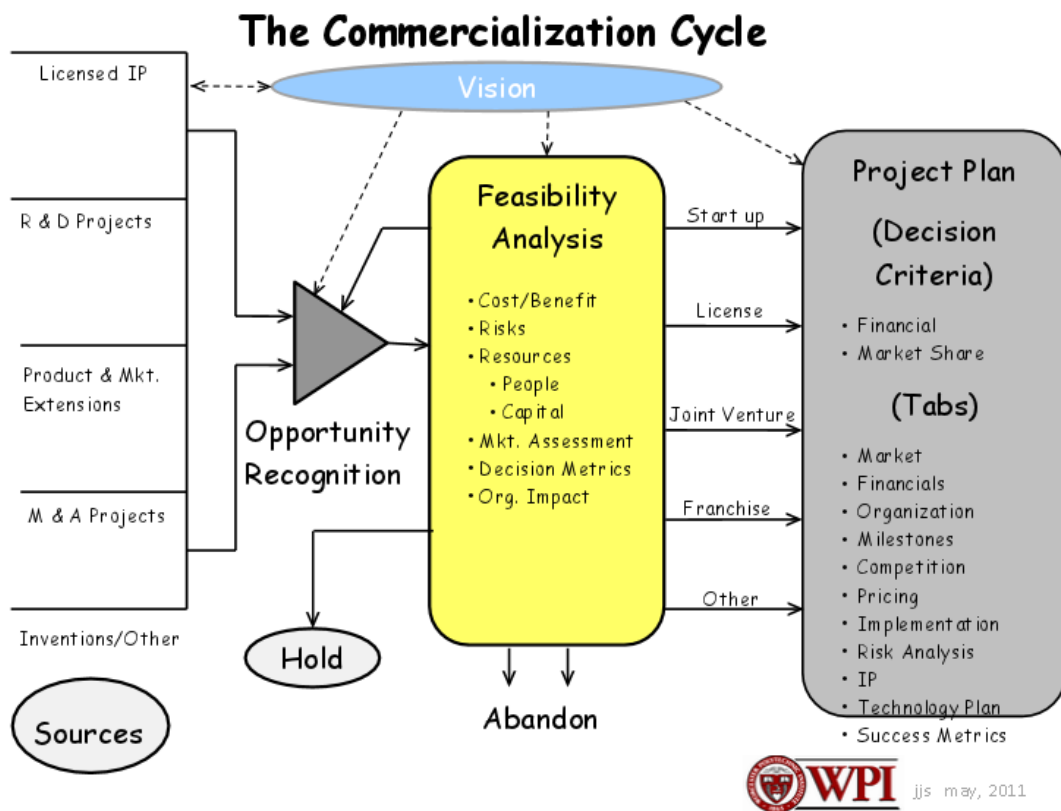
The Commercialization Cycle

Licensed IP

R & D Projects

Product & Mkt. Extensions

M & A Projects

Inventions/Other

Sources

Vision

Opportunity Recognition

Hold

Feasibility Analysis

• Cost/Benefit
• Risks
• Resources
• People
• Capital
• Mkt. Assessment
• Decision Metrics
• Org. Impact

Abandon

Start up

License

Joint Venture

Franchise

Other

Project Plan

(Decision Criteria)

• Financial
• Market Share

(Tabs)

• Market
• Financials
• Organization
• Milestones
• Competition
• Pricing
• Implementation
• Risk Analysis
• IP
• Technology Plan
• Success Metrics

WPI

jjs may, 2011